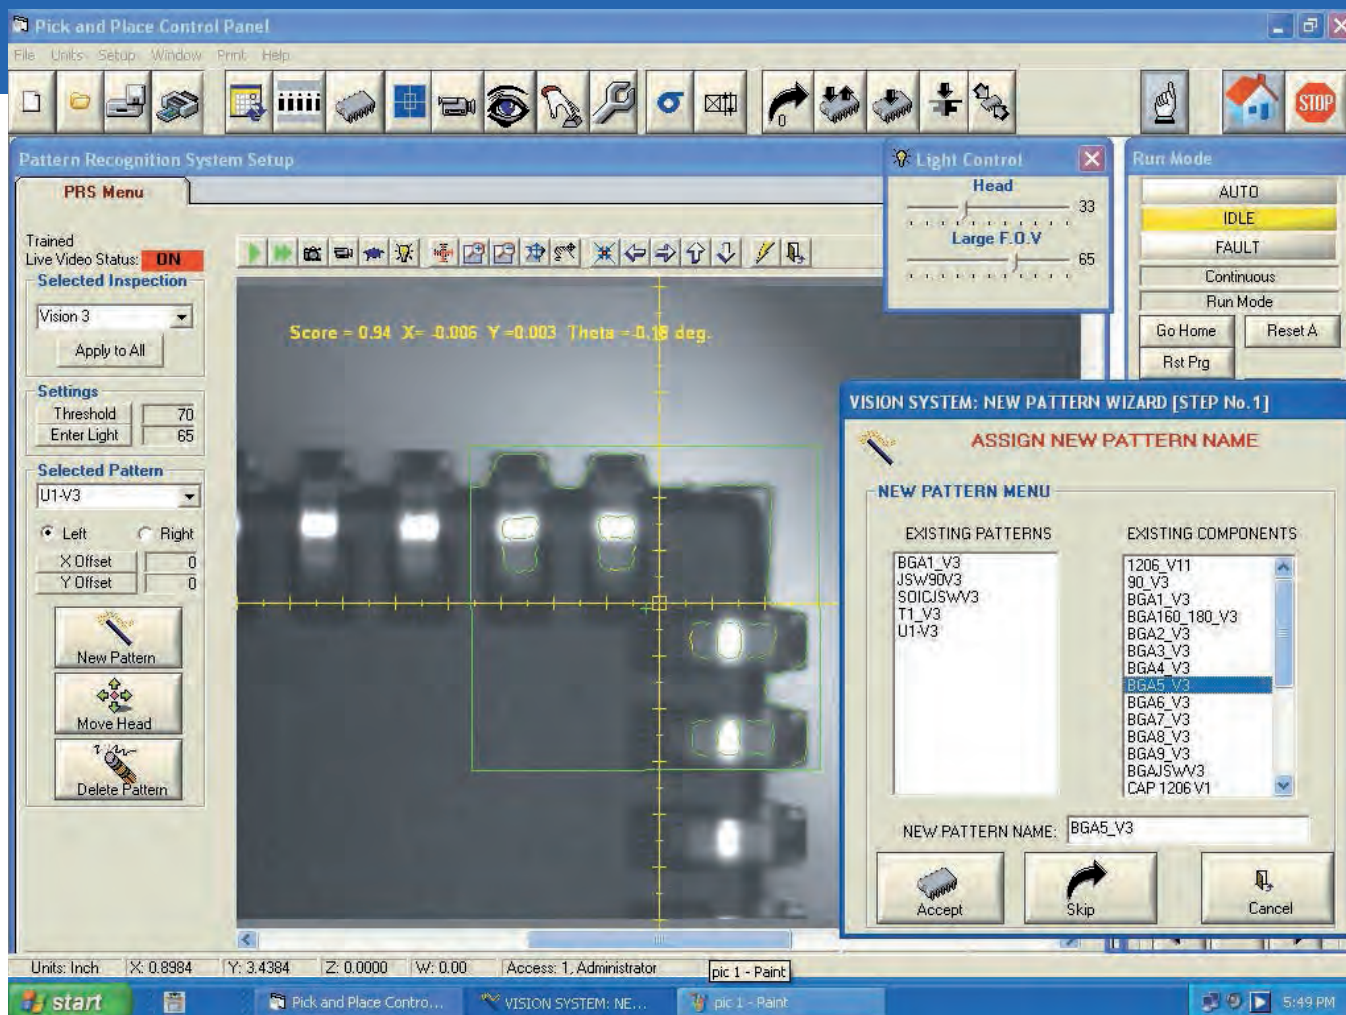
Pick and Place Control Panel

File Units Setup Window Print Help

STOP

Pattern Recognition System Setup

PRS Menu

Trained
Live Video Status: ON

Selected Inspection
Vision 3
Apply to All

Settings
Threshold 70
Enter Light 65

Selected Pattern
U1-V3
Left Right
X Offset 0
Y Offset 0

New Pattern
Move Head
Delete Pattern

Score = 0.94 X= -0.006 Y =0.003 Theta = -0.18 deg.

Light Control
Head
33
Large F.O.V
65

Run Mode
AUTO
IDLE
FAULT
Continuous
Run Mode
Go Home
Reset A
Rst Prg

VISION SYSTEM: NEW PATTERN WIZARD [STEP No.1]
ASSIGN NEW PATTERN NAME
NEW PATTERN MENU
EXISTING PATTERNS
BGA1_V3
JSW90V3
SOICJSWV3
T1_V3
U1-V3
EXISTING COMPONENTS
1206_V11
90_V3
BGA1_V3
BGA160_180_V3
BGA2_V3
BGA3_V3
BGA4_V3
BGA5_V3
BGA6_V3
BGA7_V3
BGA8_V3
BGA9_V3
BGAJSWV3
CAP 1206 V1
NEW PATTERN NAME: BGA5_V3
Accept
Skip
Cancel

Units: Inch X: 0.8984 Y: 3.4384 Z: 0.0000 W: 0.00 Access: 1, Administrator
pic 1 - Paint

start Pick and Place Contro... VISION SYSTEM: NE... pic 1 - Paint 5:49 PM